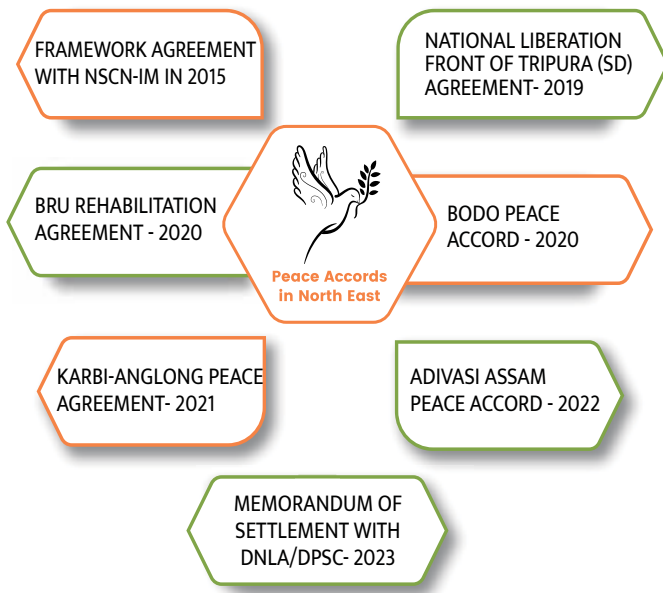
FRAMEWORK AGREEMENT WITH NSCN-IM IN 2015

NATIONAL LIBERATION FRONT OF TRIPURA (SD) AGREEMENT- 2019

BRU REHABILITATION AGREEMENT - 2020

Peace Accords in North East

BODO PEACE ACCORD - 2020

KARBI-ANGLONG PEACE AGREEMENT- 2021

ADIVASI ASSAM PEACE ACCORD - 2022

MEMORANDUM OF SETTLEMENT WITH DNLA/DPSC- 2023